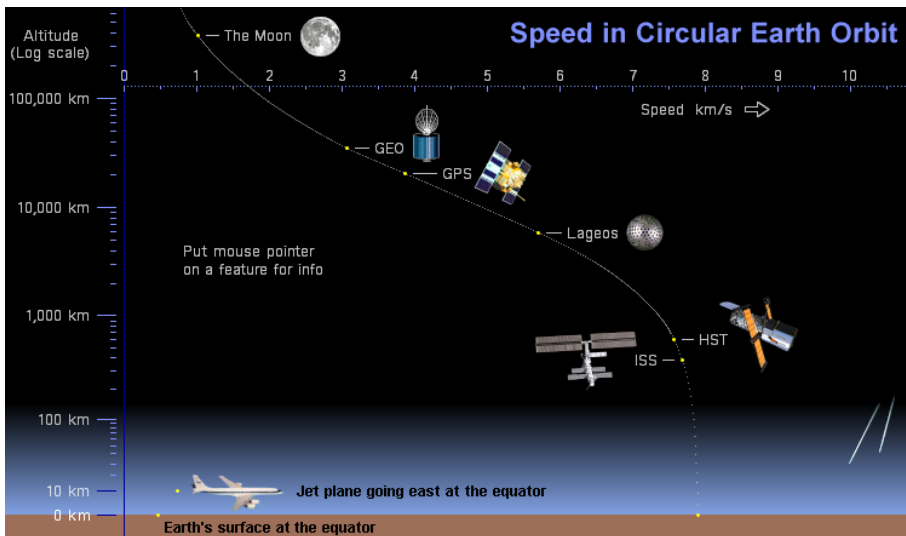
Altitude
(Log scale)

Speed in Circular Earth Orbit

0 1 2 3 4 5 6 7 8 9 10

Speed km/s

The Moon

100,000 km

GEO

GPS

10,000 km

Lageos

Put mouse pointer on a feature for info

1,000 km

HST

ISS

100 km

10 km

Jet plane going east at the equator

0 km

Earth's surface at the equator